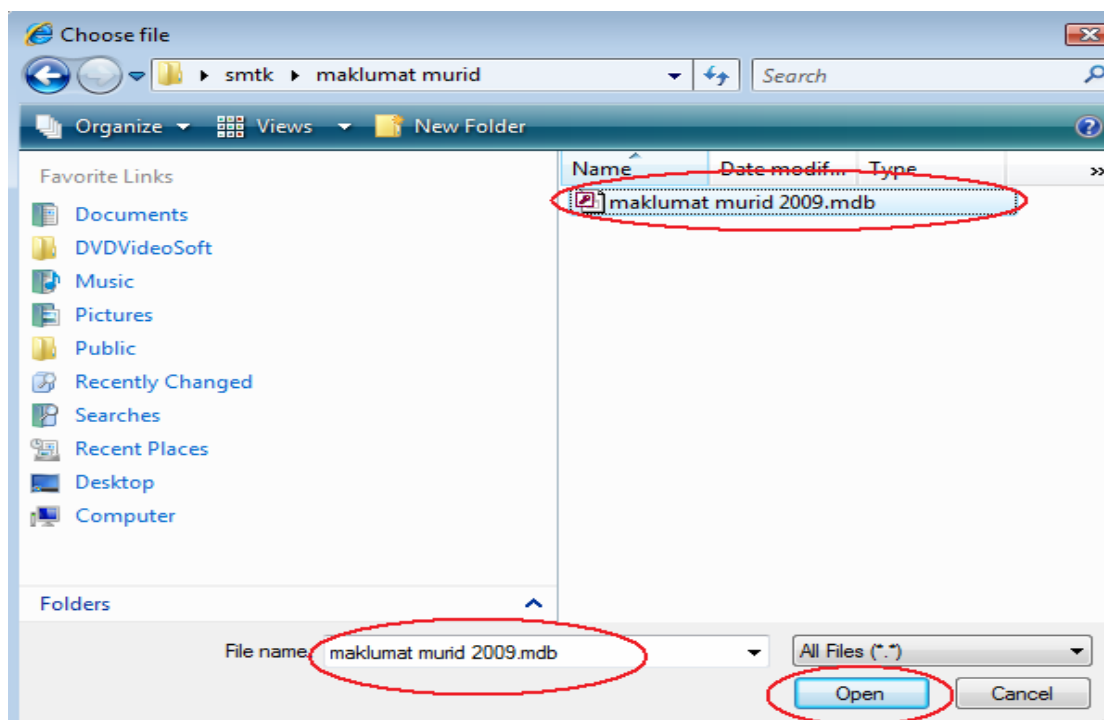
Choose file

smtk ▸ maklumat murid

Search

Organize Views New Folder

Favorite Links

Documents
DVDVideoSoft
Music
Pictures
Public
Recently Changed
Searches
Recent Places
Desktop
Computer

Folders

| Name | Date modif... | Type | » |
|---|---|---|---|
| maklumat murid 2009.mdb | | | |

File name: maklumat murid 2009.mdb

All Files (*.*)

Open

Cancel